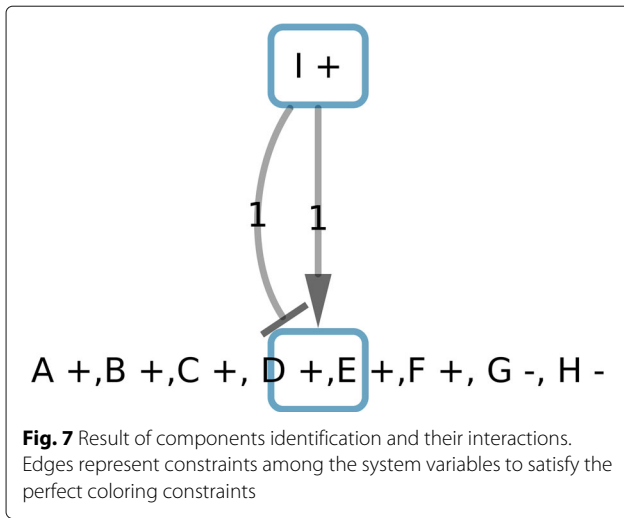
I +

1

1

A +,B +,C +, D +,E +,F +, G -, H -

**Fig. 7** Result of components identification and their interactions. Edges represent constraints among the system variables to satisfy the perfect coloring constraints